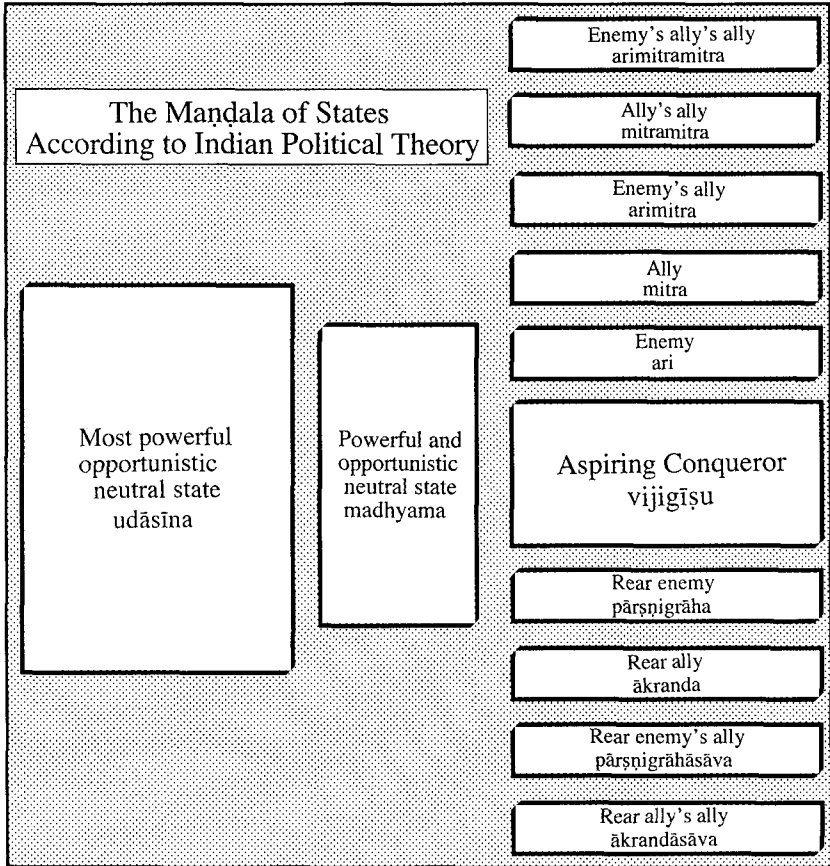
The Maṇḍala of States According to Indian Political Theory

Enemy's ally's ally
arimitramitra

Ally's ally
mitramitra

Enemy's ally
arimitra

Ally
mitra

Enemy
ari

Most powerful opportunistic neutral state
udāsīna

Powerful and opportunistic neutral state
madhyama

Aspiring Conqueror
vijigīṣu

Rear enemy
pārṣṇigrāha

Rear ally
ākranda

Rear enemy's ally
pārṣṇigrāhāsāva

Rear ally's ally
ākrandāsāva